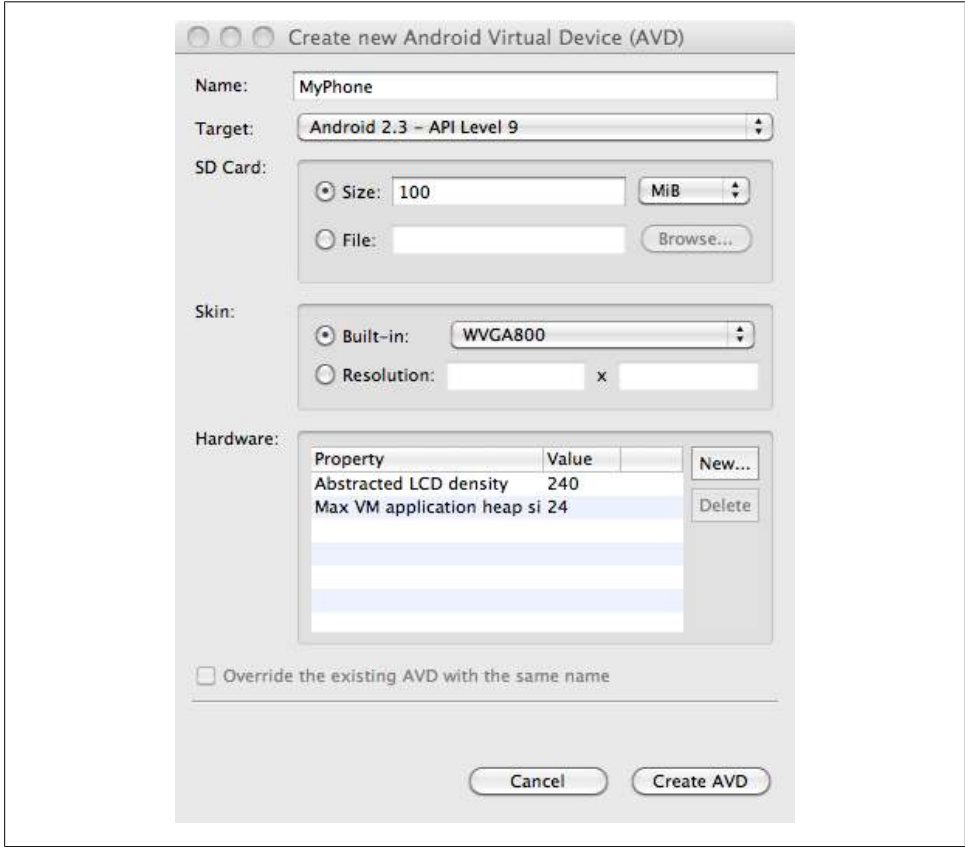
Create new Android Virtual Device (AVD)

Name: MyPhone

Target: Android 2.3 - API Level 9

SD Card:

Size: 100 MiB

File: Browse...

Skin:

Built-in: WVGA800

Resolution: x

Hardware:

| Property | Value |
|---|---|
| Abstracted LCD density | 240 |
| Max VM application heap si | 24 |

New...

Delete

Override the existing AVD with the same name

Cancel

Create AVD